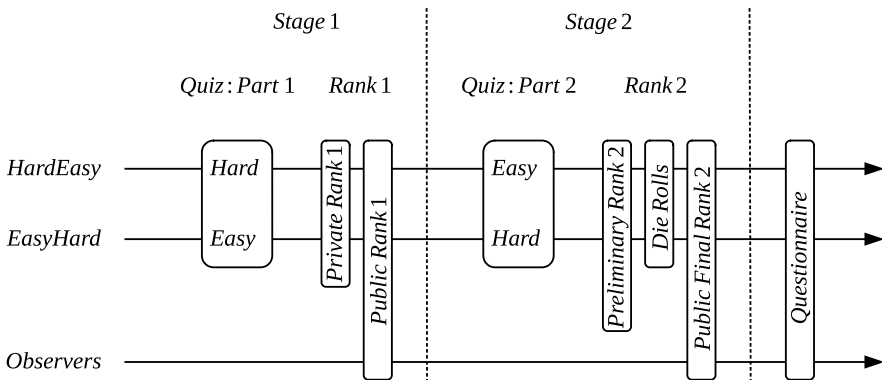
Stage 1

Stage 2

Quiz: Part 1

Rank 1

Quiz: Part 2

Rank 2

HardEasy

EasyHard

Observers

Hard

Easy

Private Rank 1

Public Rank 1

Easy

Hard

Preliminary Rank 2

Die Rolls

Public Final Rank 2

Questionnaire